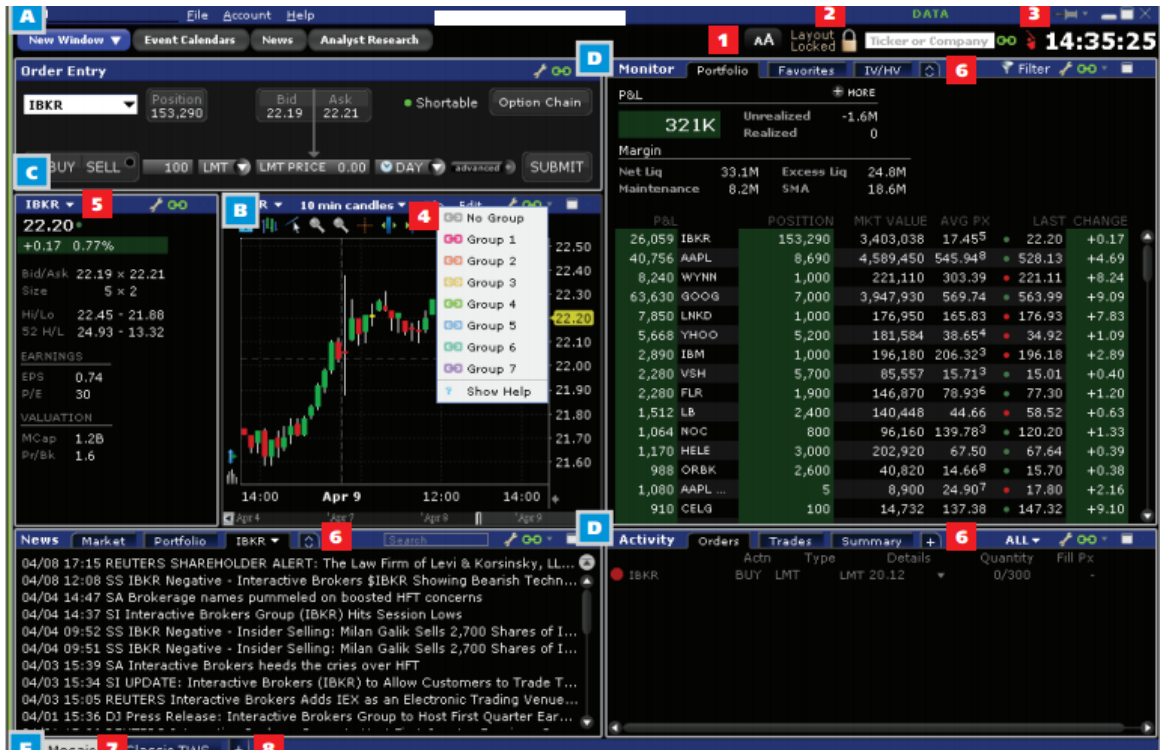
A File Account Help DATA 2 3

New Window ▼ Event Calendars News Analyst Research 1 AA Layout Locked Ticker or Company 14:35:25

Order Entry

IBKR Position 153,290 Bid 22.19 Ask 22.21 Shortable Option Chain

C BUY SELL 100 LMT LMT PRICE 0.00 DAY advanced SUBMIT

IBKR 5

22.20

+0.17 0.77%

Bid/Ask 22.19 × 22.21
Size 5 × 2
Hi/Lo 22.45 - 21.88
52 H/L 24.93 - 13.32

EARNINGS
EPS 0.74
P/E 30

VALUATION
MCap 1.2B
Pr/Bk 1.6

B R 10 min candles 4 Edit

No Group
Group 1
Group 2
Group 3
Group 4
Group 5
Group 6
Group 7
Show Help

22.50
22.40
22.30
22.20
22.10
22.00
21.90
21.80
21.70
21.60

14:00 Apr 9 12:00 14:00

Apr 4 Apr 7 Apr 8 Apr 9

D Monitor Portfolio Favorites IV/HV 6 Filter

P&L MORE

321K Unrealized -1.6M
Realized 0

Margin
Net Liq 33.1M Excess Liq 24.8M
Maintenance 8.2M SMA 18.6M

| P&L | | POSITION | MKT VALUE | AVG PX | LAST | CHANGE |
|---|---|---|---|---|---|---|
| 26,059 | IBKR | 153,290 | 3,403,038 | 17.45⁵ | 22.20 | +0.17 |
| 40,756 | AAPL | 8,690 | 4,589,450 | 545.94⁸ | 528.13 | +4.69 |
| 8,240 | WYNN | 1,000 | 221,110 | 303.39 | 221.11 | +8.24 |
| 63,630 | GOOG | 7,000 | 3,947,930 | 569.74 | 563.99 | +9.09 |
| 7,850 | LNKD | 1,000 | 176,950 | 165.83 | 176.93 | +7.83 |
| 5,668 | YHOO | 5,200 | 181,584 | 38.65⁴ | 34.92 | +1.09 |
| 2,890 | IBM | 1,000 | 196,180 | 206.32³ | 196.18 | +2.89 |
| 2,280 | VSH | 5,700 | 85,557 | 15.71³ | 15.01 | +0.40 |
| 2,280 | FLR | 1,900 | 146,870 | 78.93⁶ | 77.30 | +1.20 |
| 1,512 | LB | 2,400 | 140,448 | 44.66 | 58.52 | +0.63 |
| 1,064 | NOC | 800 | 96,160 | 139.78³ | 120.20 | +1.33 |
| 1,170 | HELE | 3,000 | 202,920 | 67.50 | 67.64 | +0.39 |
| 988 | ORBK | 2,600 | 40,820 | 14.66⁸ | 15.70 | +0.38 |
| 1,080 | AAPL ... | 5 | 8,900 | 24.90⁷ | 17.80 | +2.16 |
| 910 | CELG | 100 | 14,732 | 137.38 | 147.32 | +9.10 |

News Market Portfolio IBKR 6 Search

04/08 17:15 REUTERS SHAREHOLDER ALERT: The Law Firm of Levi & Korsinsky, LL...
04/08 12:08 SS IBKR Negative - Interactive Brokers $IBKR Showing Bearish Techn...
04/04 14:47 SA Brokerage names pummeled on boosted HFT concerns
04/04 14:37 SI Interactive Brokers Group (IBKR) Hits Session Lows
04/04 09:52 SS IBKR Negative - Insider Selling: Milan Galik Sells 2,700 Shares of I...
04/04 09:51 SS IBKR Negative - Insider Selling: Milan Galik Sells 2,700 Shares of I...
04/03 15:39 SA Interactive Brokers heeds the cries over HFT
04/03 15:34 SI UPDATE: Interactive Brokers (IBKR) to Allow Customers to Trade T...
04/03 15:05 REUTERS Interactive Brokers Adds IEX as an Electronic Trading Venue...
04/01 15:36 DJ Press Release: Interactive Brokers Group to Host First Quarter Ear...

D Activity Orders Trades Summary + 6 ALL

Actn Type Details Quantity Fill Px
IBKR BUY LMT LMT 20.12 0/300 -

E Mosaic 7 Classic TWS + 8